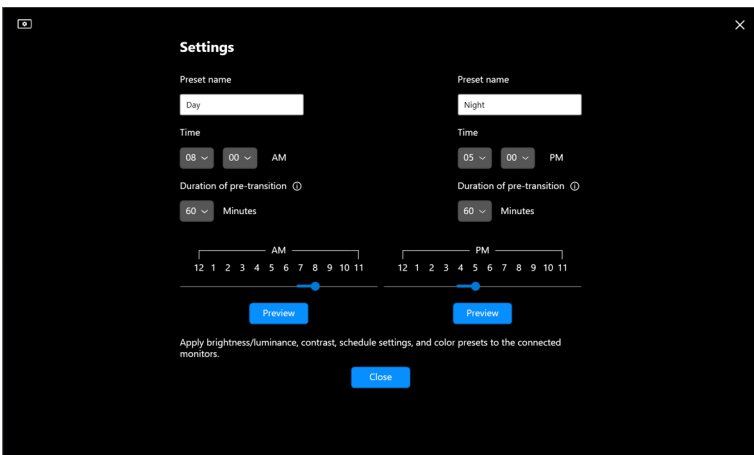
Settings

Preset name

Day

Time

08 00 AM

Duration of pre-transition ⓘ

60 Minutes

Preset name

Night

Time

05 00 PM

Duration of pre-transition ⓘ

60 Minutes

AM

12 1 2 3 4 5 6 7 8 9 10 11

PM

12 1 2 3 4 5 6 7 8 9 10 11

Preview

Preview

Apply brightness/luminance, contrast, schedule settings, and color presets to the connected monitors.

Close